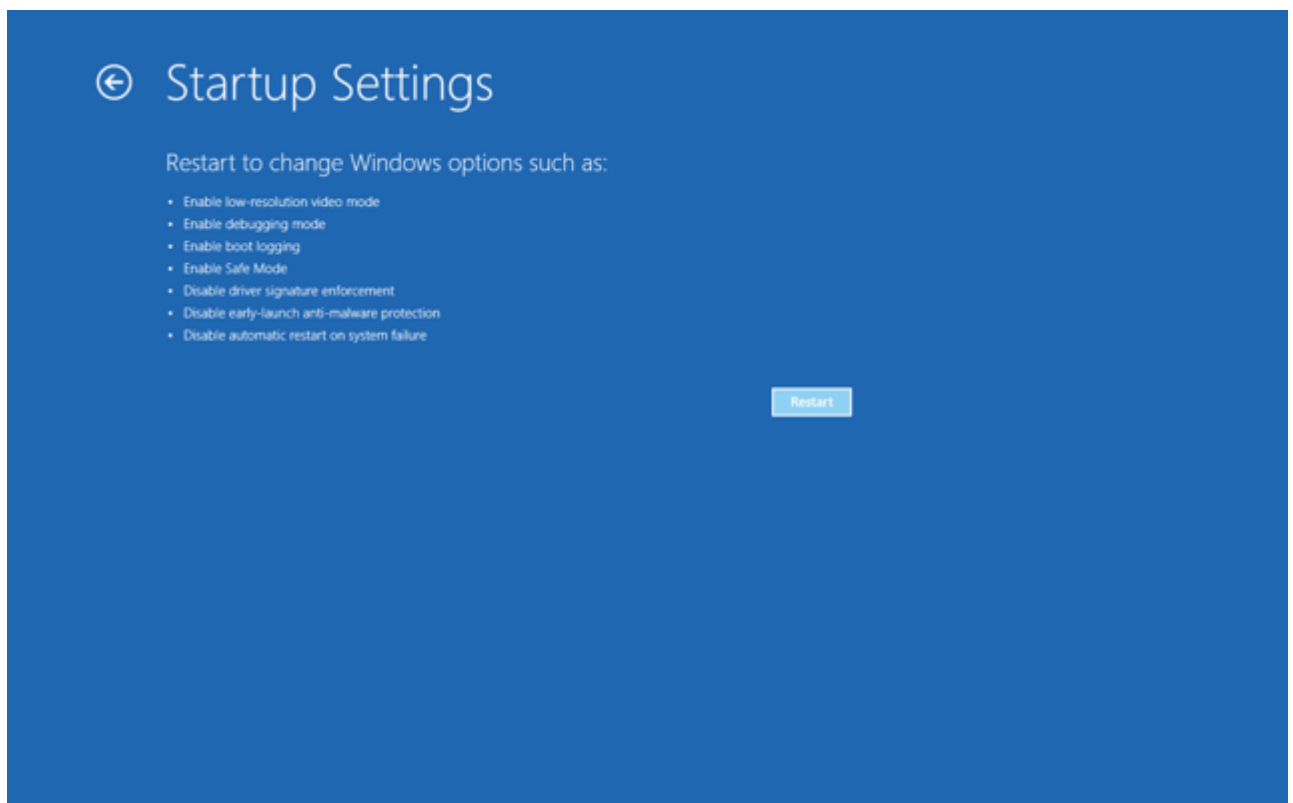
Startup Settings

Restart to change Windows options such as:

- Enable low-resolution video mode
- Enable debugging mode
- Enable boot logging
- Enable Safe Mode
- Disable driver signature enforcement
- Disable early-launch anti-malware protection
- Disable automatic restart on system failure

Restart